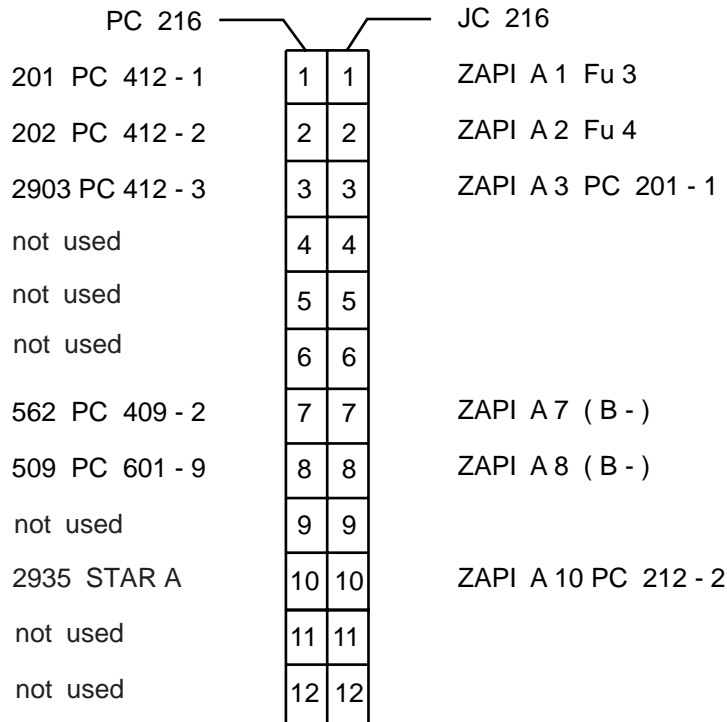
PC 216

JC 216

| | | | |
|---|---|---|---|
| 201 PC 412 - 1 | 1 | 1 | ZAPI A 1 Fu 3 |
| 202 PC 412 - 2 | 2 | 2 | ZAPI A 2 Fu 4 |
| 2903 PC 412 - 3 | 3 | 3 | ZAPI A 3 PC 201 - 1 |
| not used | 4 | 4 | |
| not used | 5 | 5 | |
| not used | 6 | 6 | |
| 562 PC 409 - 2 | 7 | 7 | ZAPI A 7 ( B - ) |
| 509 PC 601 - 9 | 8 | 8 | ZAPI A 8 ( B - ) |
| not used | 9 | 9 | |
| 2935 STAR A | 10 | 10 | ZAPI A 10 PC 212 - 2 |
| not used | 11 | 11 | |
| not used | 12 | 12 | |